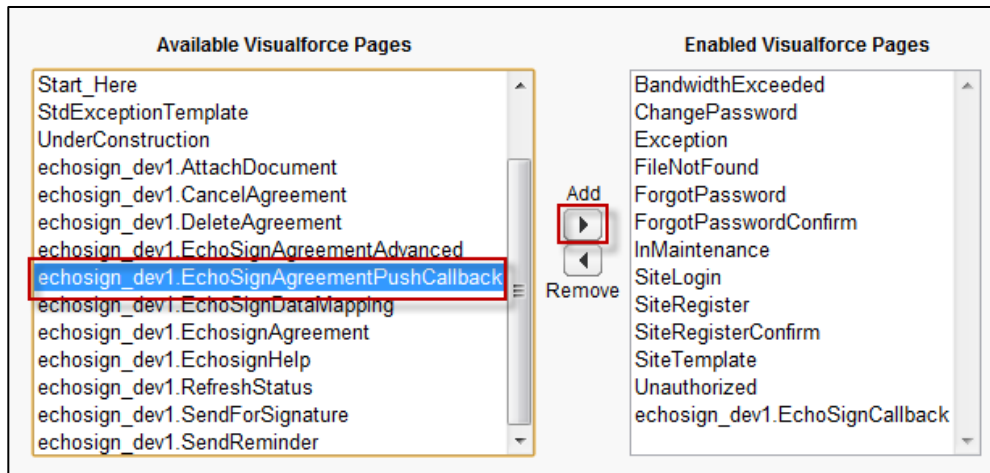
Available Visualforce Pages

Start_Here
StdExceptionTemplate
UnderConstruction
echosign_dev1.AttachDocument
echosign_dev1.CancelAgreement
echosign_dev1.DeleteAgreement
echosign_dev1.EchoSignAgreementAdvanced
echosign_dev1.EchoSignAgreementPushCallback
echosign_dev1.EchoSignDataMapping
echosign_dev1.EchosignAgreement
echosign_dev1.EchosignHelp
echosign_dev1.RefreshStatus
echosign_dev1.SendForSignature
echosign_dev1.SendReminder

Add

Remove

Enabled Visualforce Pages

BandwidthExceeded
ChangePassword
Exception
FileNotFound
ForgotPassword
ForgotPasswordConfirm
InMaintenance
SiteLogin
SiteRegister
SiteRegisterConfirm
SiteTemplate
Unauthorized
echosign_dev1.EchoSignCallback